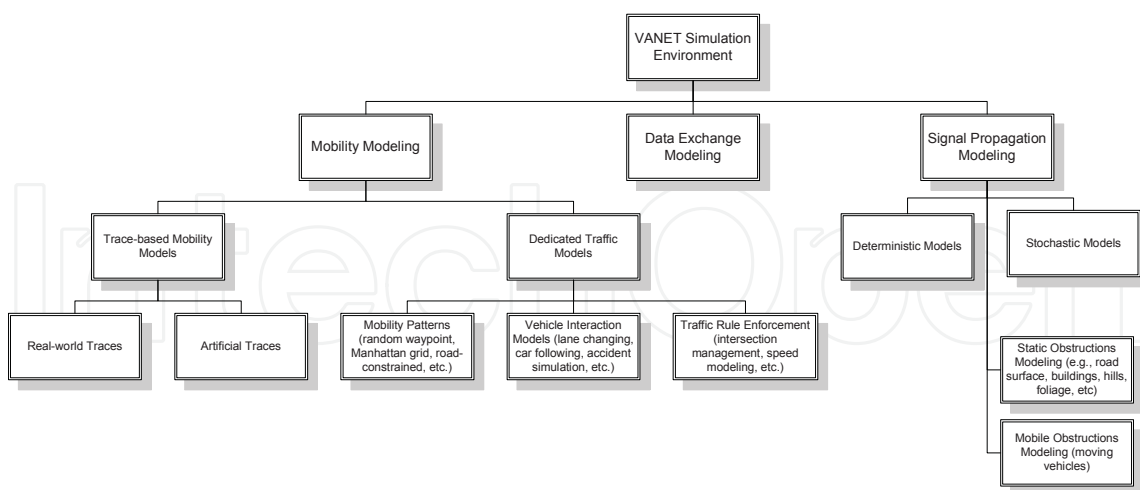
VANET Simulation Environment

Mobility Modeling

Data Exchange Modeling

Signal Propagation Modeling

Trace-based Mobility Models

Dedicated Traffic Models

Deterministic Models

Stochastic Models

Real-world Traces

Artificial Traces

Mobility Patterns (random waypoint, Manhattan grid, road-constrained, etc.)

Vehicle Interaction Models (lane changing, car following, accident simulation, etc.)

Traffic Rule Enforcement (intersection management, speed modeling, etc.)

Static Obstructions Modeling (e.g., road surface, buildings, hills, foliage, etc)

Mobile Obstructions Modeling (moving vehicles)